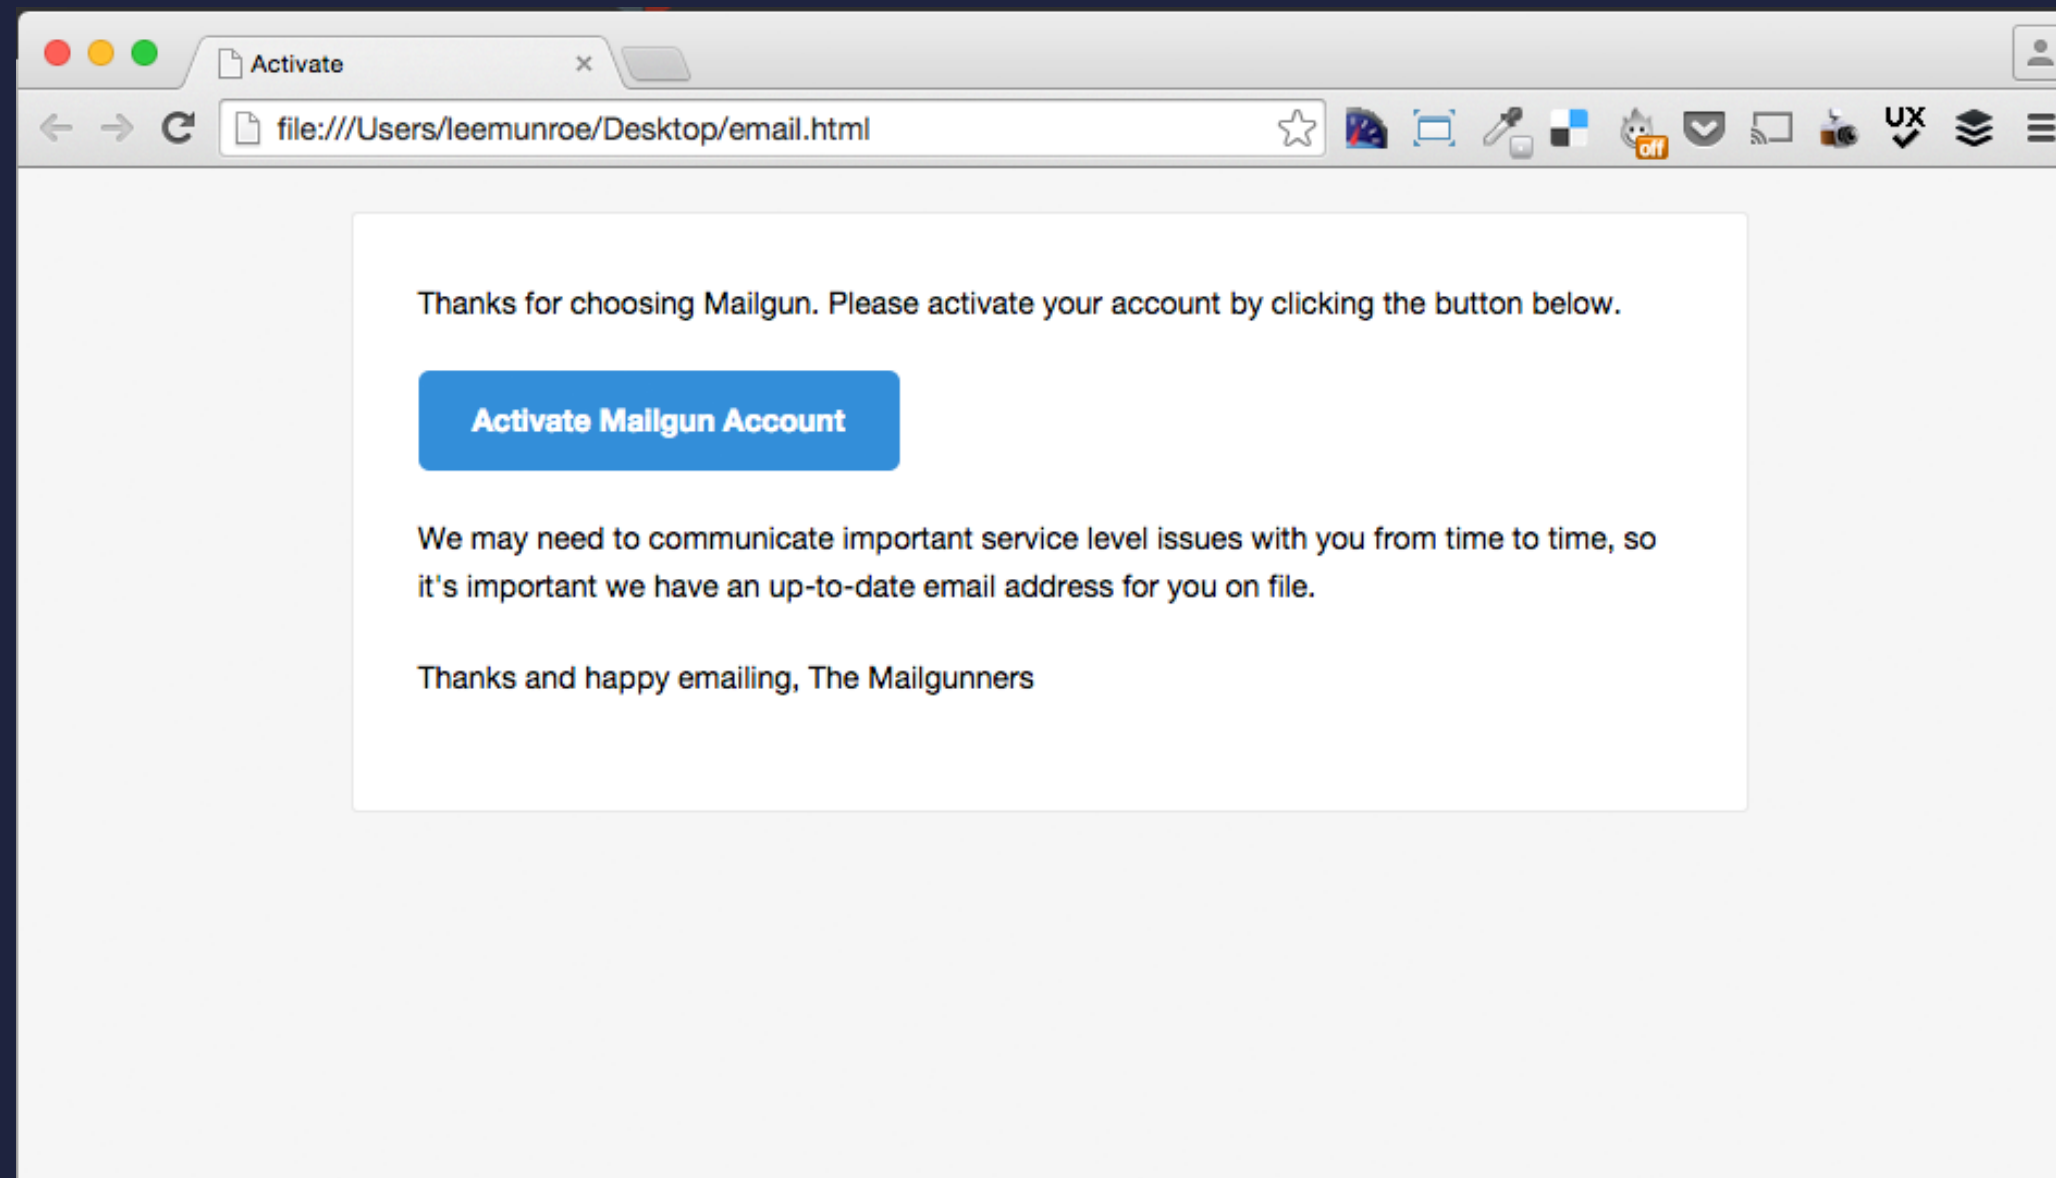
Activate

file:///Users/leemunroe/Desktop/email.html

off

UX

Thanks for choosing Mailgun. Please activate your account by clicking the button below.

Activate Mailgun Account

We may need to communicate important service level issues with you from time to time, so it's important we have an up-to-date email address for you on file.

Thanks and happy emailing, The Mailgunners